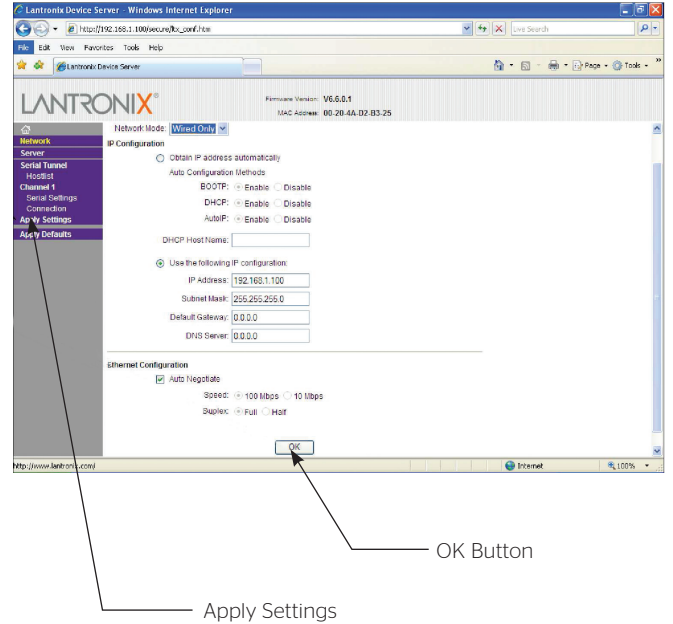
Lantronix Device Server - Windows Internet Explorer

http://192.168.1.100/secure/ltx_conf.htm

Live Search

File Edit View Favorites Tools Help

Lantronix Device Server

Page Tools

LANTRONIX®

Firmware Version: V6.6.0.1
MAC Address: 00-20-4A-D2-B3-25

Network
Server
Serial Tunnel
Hostlist
Channel 1
Serial Settings
Connection
Apply Settings
Apply Defaults

Network Mode: Wired Only

IP Configuration

Obtain IP address automatically

Auto Configuration Methods

BOOTP: Enable Disable

DHCP: Enable Disable

AutoIP: Enable Disable

DHCP Host Name:

Use the following IP configuration:

IP Address: 192.168.1.100

Subnet Mask: 255.255.255.0

Default Gateway: 0.0.0.0

DNS Server: 0.0.0.0

Ethernet Configuration

Auto Negotiate

Speed: 100 Mbps 10 Mbps

Duplex: Full Half

OK

http://www.lantronix.com/

Internet

100%

OK Button

Apply Settings